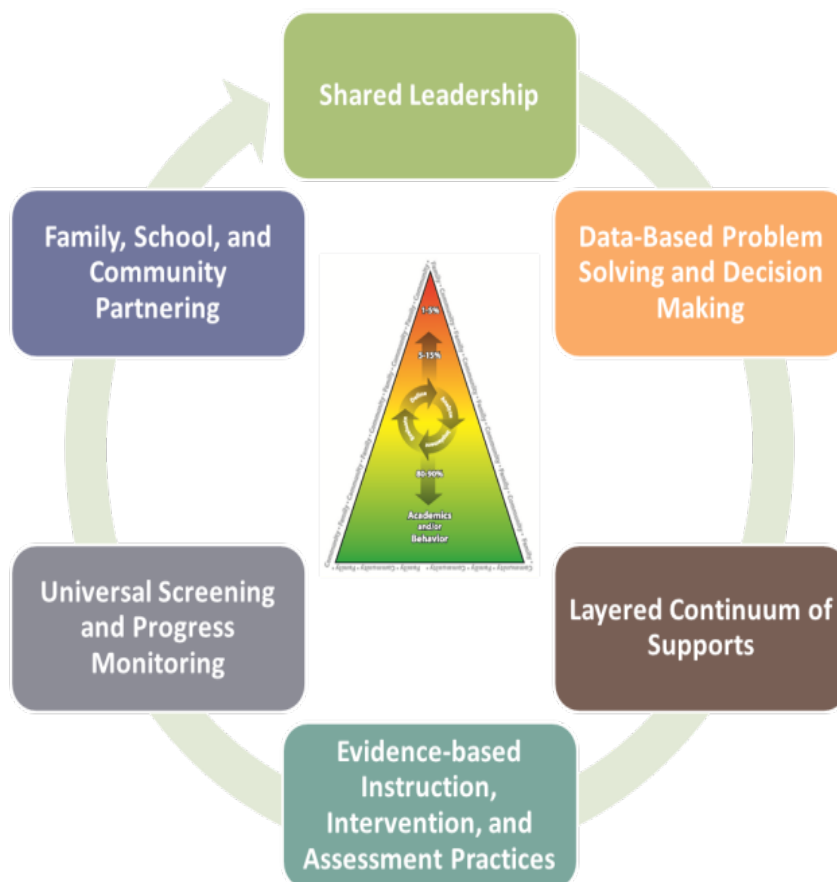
Shared Leadership

Data-Based Problem Solving and Decision Making

Layered Continuum of Supports

Evidence-based Instruction, Intervention, and Assessment Practices

Universal Screening and Progress Monitoring

Family, School, and Community Partnering

1-5%

5-15%

80-90%

Academics and/or Behavior

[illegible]